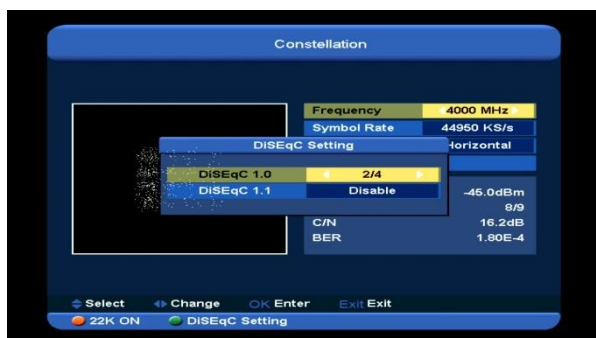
Constellation

| Frequency | 4000 MHz |
|---|---|
| Symbol Rate | 44950 KS/s |
| | Horizontal |

DiSEqC Setting

| DiSEqC 1.0 | 2/4 |
|---|---|
| DiSEqC 1.1 | Disable |

-45.0dBm
8/9
C/N 16.2dB
BER 1.80E-4

Select Change OK Enter Exit Exit

22K ON DiSEqC Setting